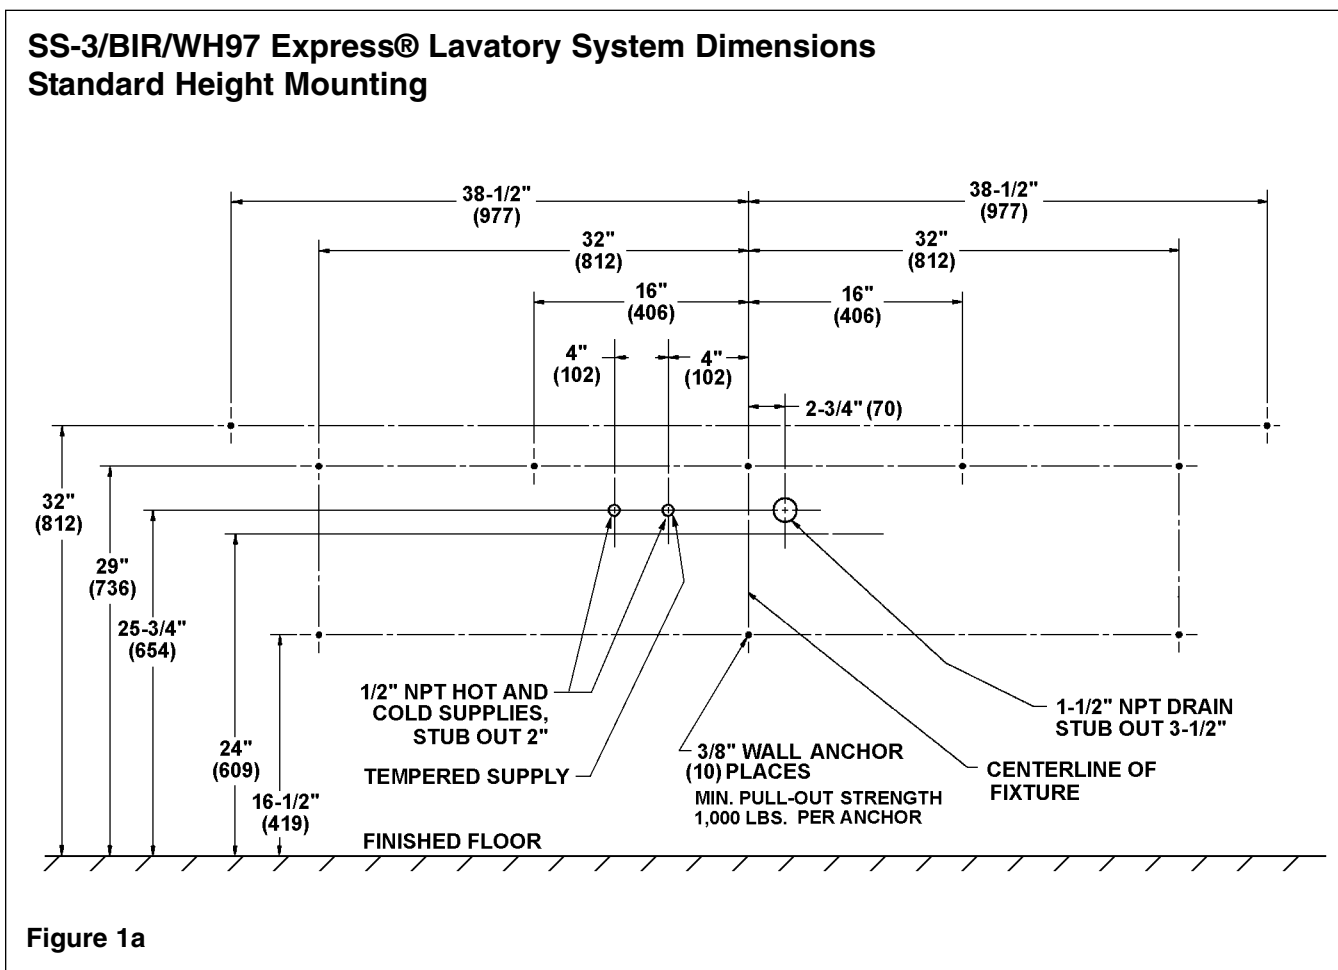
SS-3/BIR/WH97 Express® Lavatory System Dimensions
Standard Height Mounting

38-1/2"
(977)

38-1/2"
(977)

32"
(812)

32"
(812)

16"
(406)

16"
(406)

4"
(102)

4"
(102)

2-3/4" (70)

32"
(812)

29"
(736)

25-3/4"
(654)

24"
(609)

16-1/2"
(419)

1/2" NPT HOT AND COLD SUPPLIES, STUB OUT 2"

TEMPERED SUPPLY

3/8" WALL ANCHOR (10) PLACES
MIN. PULL-OUT STRENGTH 1,000 LBS. PER ANCHOR

CENTERLINE OF FIXTURE

1-1/2" NPT DRAIN STUB OUT 3-1/2"

FINISHED FLOOR

Figure 1a